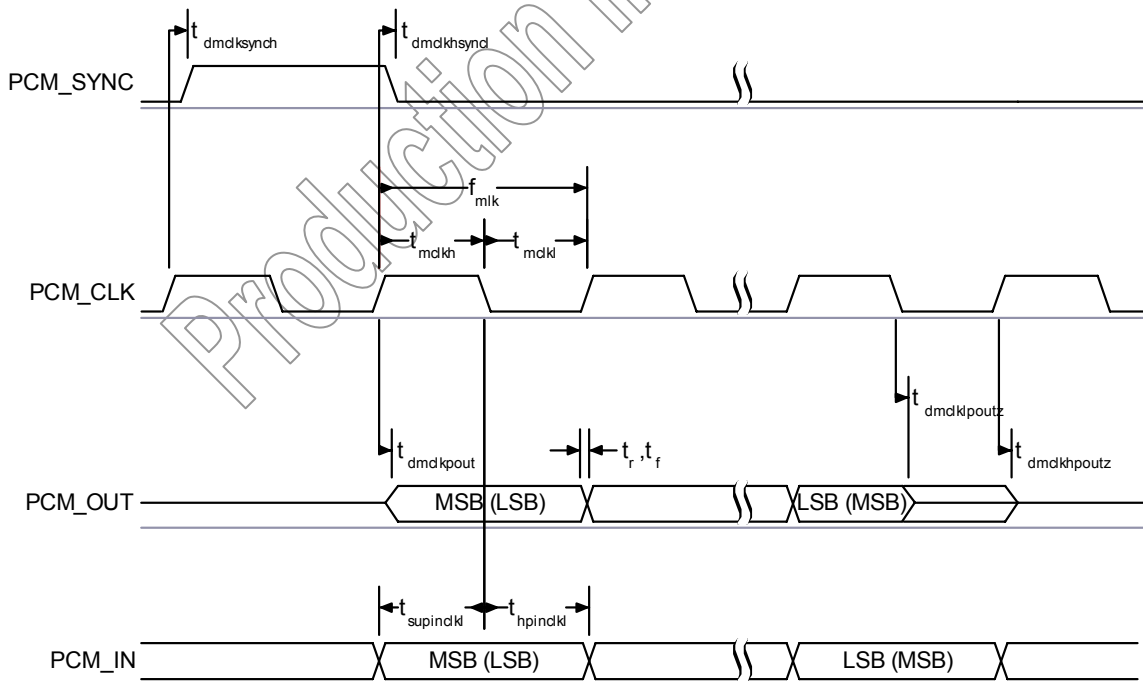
$t_{dmclksynch}$

$t_{dmclkhsynd}$

PCM_SYNC

$f_{mlk}$

$t_{mclkh}$

$t_{mclkl}$

PCM_CLK

$t_{dmclklpoutz}$

$t_{dmclkpout}$

$t_r, t_f$

$t_{dmclkhpoutz}$

PCM_OUT

MSB (LSB)

LSB (MSB)

$t_{supinclkl}$

$t_{hpinclkl}$

PCM_IN

MSB (LSB)

LSB (MSB)

Production